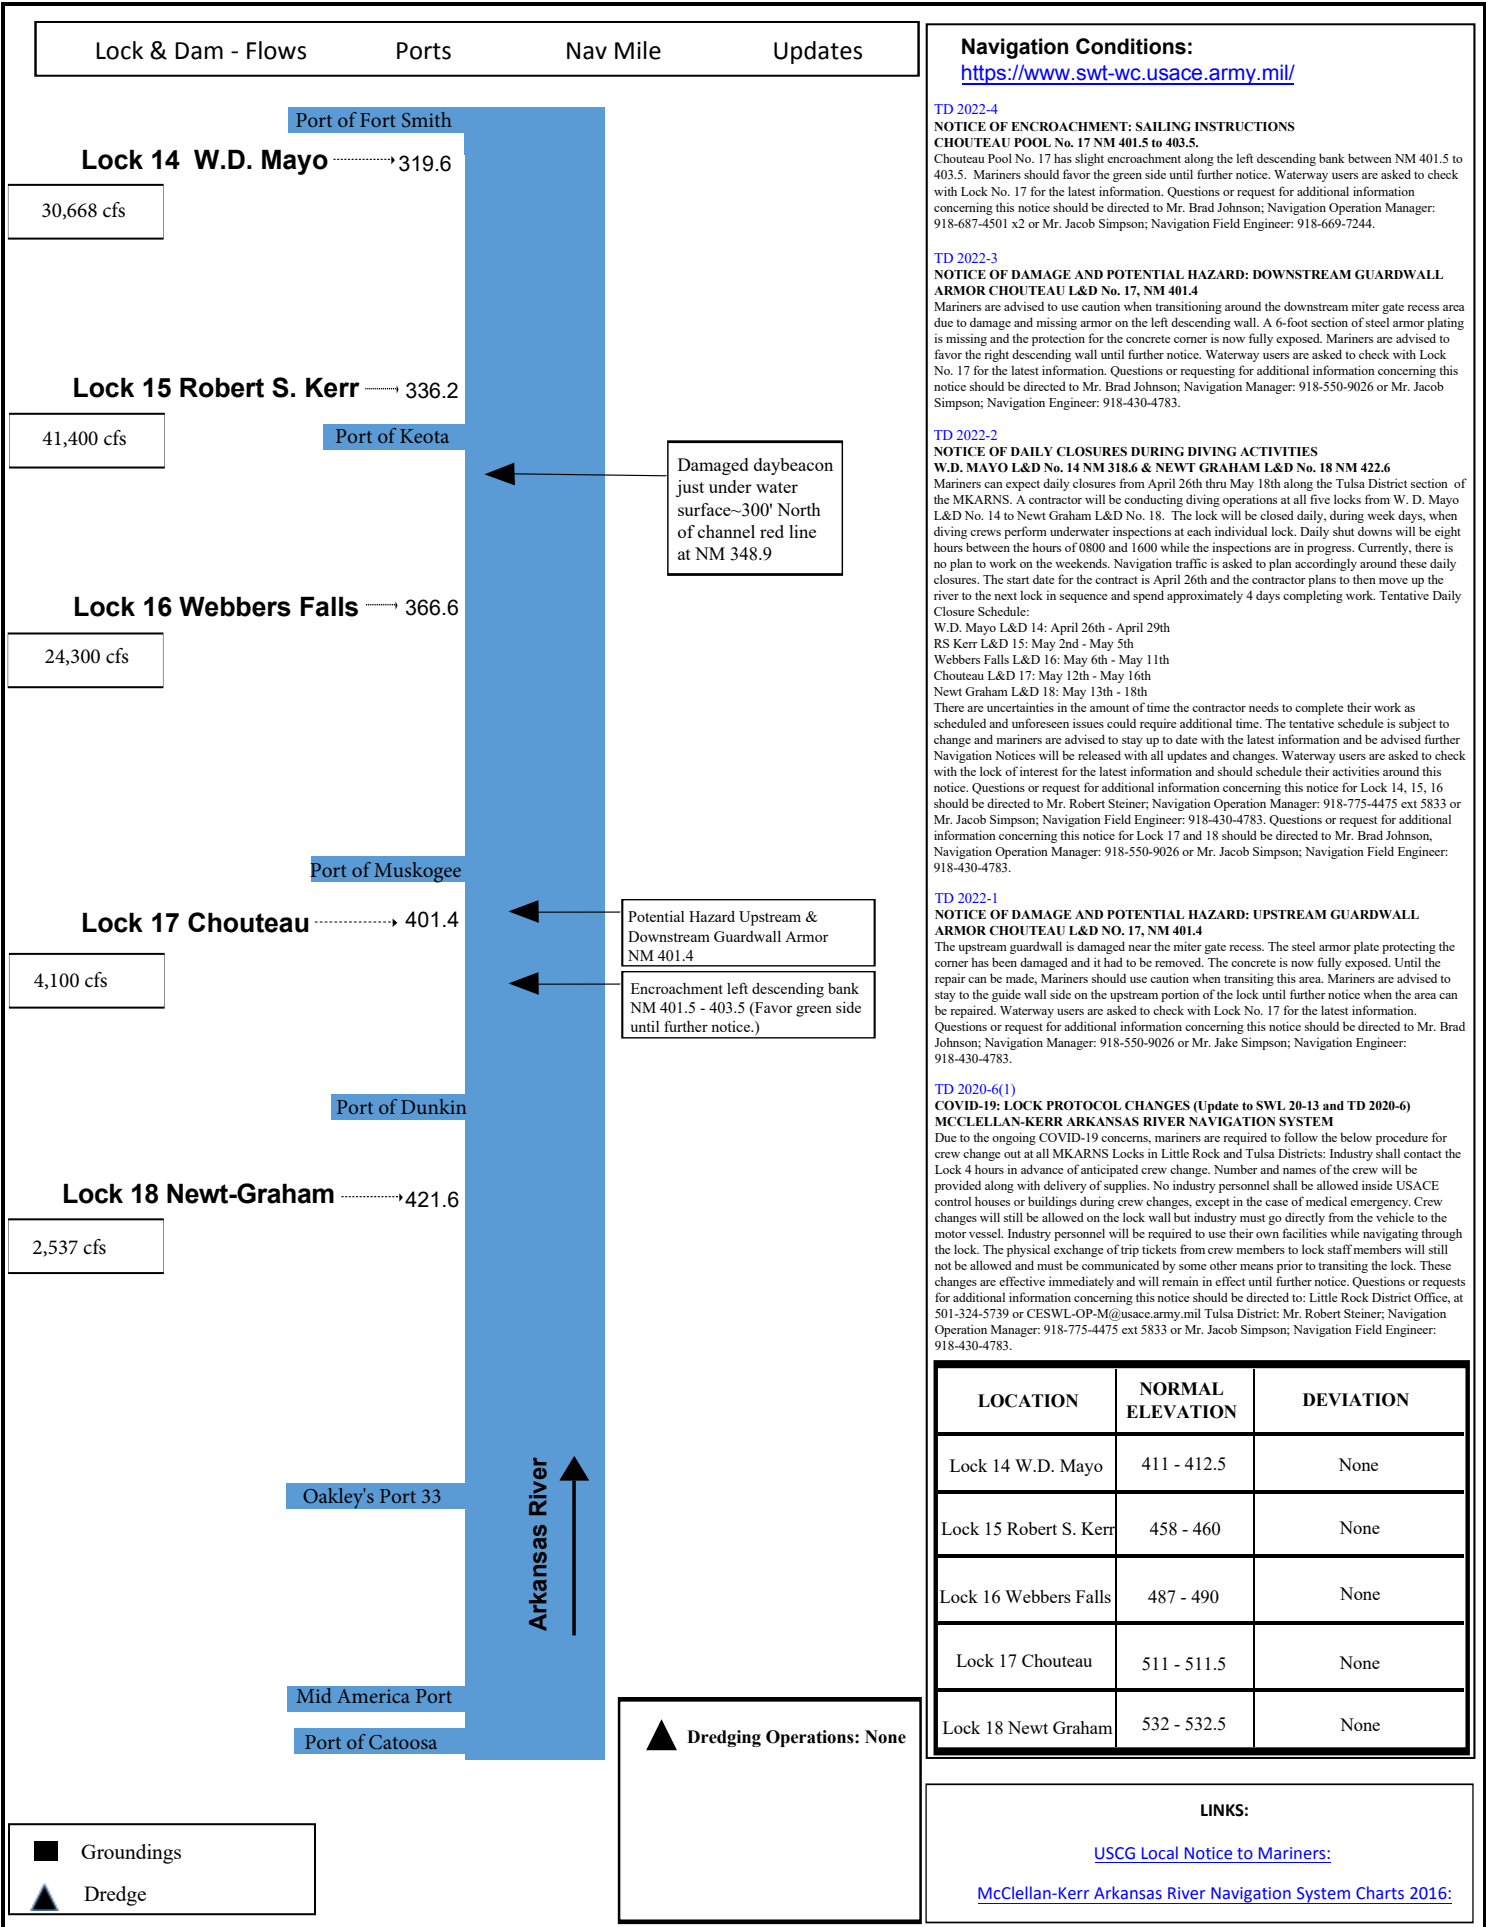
Lock & Dam - Flows  Ports  Nav Mile  Updates

Port of Fort Smith

Lock 14 W.D. Mayo 319.6

30,668 cfs

Lock 15 Robert S. Kerr 336.2

41,400 cfs

Port of Keota

Damaged daybeacon just under water surface~300' North of channel red line at NM 348.9

Lock 16 Webbers Falls 366.6

24,300 cfs

Port of Muskogee

Lock 17 Chouteau 401.4

Potential Hazard Upstream & Downstream Guardwall Armor NM 401.4

4,100 cfs

Encroachment left descending bank NM 401.5 - 403.5 (Favor green side until further notice.)

Port of Dunkin

Lock 18 Newt-Graham 421.6

2,537 cfs

Oakley's Port 33

Arkansas River

Mid America Port

Port of Catoosa

Dredging Operations: None

Groundings

Dredge

Navigation Conditions:
https://www.swt-wc.usace.army.mil/

TD 2022-4
NOTICE OF ENCROACHMENT: SAILING INSTRUCTIONS
CHOUTEAU POOL No. 17 NM 401.5 to 403.5.
Chouteau Pool No. 17 has slight encroachment along the left descending bank between NM 401.5 to 403.5. Mariners should favor the green side until further notice. Waterway users are asked to check with Lock No. 17 for the latest information. Questions or request for additional information concerning this notice should be directed to Mr. Brad Johnson; Navigation Operation Manager: 918-687-4501 x2 or Mr. Jacob Simpson; Navigation Field Engineer: 918-669-7244.

TD 2022-3
NOTICE OF DAMAGE AND POTENTIAL HAZARD: DOWNSTREAM GUARDWALL ARMOR CHOUTEAU L&D No. 17, NM 401.4
Mariners are advised to use caution when transitioning around the downstream miter gate recess area due to damage and missing armor on the left descending wall. A 6-foot section of steel armor plating is missing and the protection for the concrete corner is now fully exposed. Mariners are advised to favor the right descending wall until further notice. Waterway users are asked to check with Lock No. 17 for the latest information. Questions or requesting for additional information concerning this notice should be directed to Mr. Brad Johnson; Navigation Manager: 918-550-9026 or Mr. Jacob Simpson; Navigation Engineer: 918-430-4783.

TD 2022-2
NOTICE OF DAILY CLOSURES DURING DIVING ACTIVITIES
W.D. MAYO L&D No. 14 NM 318.6 & NEWT GRAHAM L&D No. 18 NM 422.6
Mariners can expect daily closures from April 26th thru May 18th along the Tulsa District section of the MKARNS. A contractor will be conducting diving operations at all five locks from W. D. Mayo L&D No. 14 to Newt Graham L&D No. 18. The lock will be closed daily, during week days, when diving crews perform underwater inspections at each individual lock. Daily shut downs will be eight hours between the hours of 0800 and 1600 while the inspections are in progress. Currently, there is no plan to work on the weekends. Navigation traffic is asked to plan accordingly around these daily closures. The start date for the contract is April 26th and the contractor plans to then move up the river to the next lock in sequence and spend approximately 4 days completing work. Tentative Daily Closure Schedule:
W.D. Mayo L&D 14: April 26th - April 29th
RS Kerr L&D 15: May 2nd - May 5th
Webbers Falls L&D 16: May 6th - May 11th
Chouteau L&D 17: May 12th - May 16th
Newt Graham L&D 18: May 13th - 18th
There are uncertainties in the amount of time the contractor needs to complete their work as scheduled and unforeseen issues could require additional time. The tentative schedule is subject to change and mariners are advised to stay up to date with the latest information and be advised further Navigation Notices will be released with all updates and changes. Waterway users are asked to check with the lock of interest for the latest information and should schedule their activities around this notice. Questions or request for additional information concerning this notice for Lock 14, 15, 16 should be directed to Mr. Robert Steiner; Navigation Operation Manager: 918-775-4475 ext 5833 or Mr. Jacob Simpson; Navigation Field Engineer: 918-430-4783. Questions or request for additional information concerning this notice for Lock 17 and 18 should be directed to Mr. Brad Johnson, Navigation Operation Manager: 918-550-9026 or Mr. Jacob Simpson; Navigation Field Engineer: 918-430-4783.

TD 2022-1
NOTICE OF DAMAGE AND POTENTIAL HAZARD: UPSTREAM GUARDWALL ARMOR CHOUTEAU L&D NO. 17, NM 401.4
The upstream guardwall is damaged near the miter gate recess. The steel armor plate protecting the corner has been damaged and it had to be removed. The concrete is now fully exposed. Until the repair can be made, Mariners should use caution when transiting this area. Mariners are advised to stay to the guide wall side on the upstream portion of the lock until further notice when the area can be repaired. Waterway users are asked to check with Lock No. 17 for the latest information. Questions or request for additional information concerning this notice should be directed to Mr. Brad Johnson; Navigation Manager: 918-550-9026 or Mr. Jake Simpson; Navigation Engineer: 918-430-4783.

TD 2020-6(1)
COVID-19: LOCK PROTOCOL CHANGES (Update to SWL 20-13 and TD 2020-6)
MCCLELLAN-KERR ARKANSAS RIVER NAVIGATION SYSTEM
Due to the ongoing COVID-19 concerns, mariners are required to follow the below procedure for crew change out at all MKARNS Locks in Little Rock and Tulsa Districts: Industry shall contact the Lock 4 hours in advance of anticipated crew change. Number and names of the crew will be provided along with delivery of supplies. No industry personnel shall be allowed inside USACE control houses or buildings during crew changes, except in the case of medical emergency. Crew changes will still be allowed on the lock wall but industry must go directly from the vehicle to the motor vessel. Industry personnel will be required to use their own facilities while navigating through the lock. The physical exchange of trip tickets from crew members to lock staff members will still not be allowed and must be communicated by some other means prior to transiting the lock. These changes are effective immediately and will remain in effect until further notice. Questions or requests for additional information concerning this notice should be directed to: Little Rock District Office, at 501-324-5739 or CESWL-OP-M@usace.army.mil Tulsa District: Mr. Robert Steiner; Navigation Operation Manager: 918-775-4475 ext 5833 or Mr. Jacob Simpson; Navigation Field Engineer: 918-430-4783.

| LOCATION | NORMAL ELEVATION | DEVIATION |
|---|---|---|
| Lock 14 W.D. Mayo | 411 - 412.5 | None |
| Lock 15 Robert S. Kerr | 458 - 460 | None |
| Lock 16 Webbers Falls | 487 - 490 | None |
| Lock 17 Chouteau | 511 - 511.5 | None |
| Lock 18 Newt Graham | 532 - 532.5 | None |

LINKS:
USCG Local Notice to Mariners:
McClellan-Kerr Arkansas River Navigation System Charts 2016: